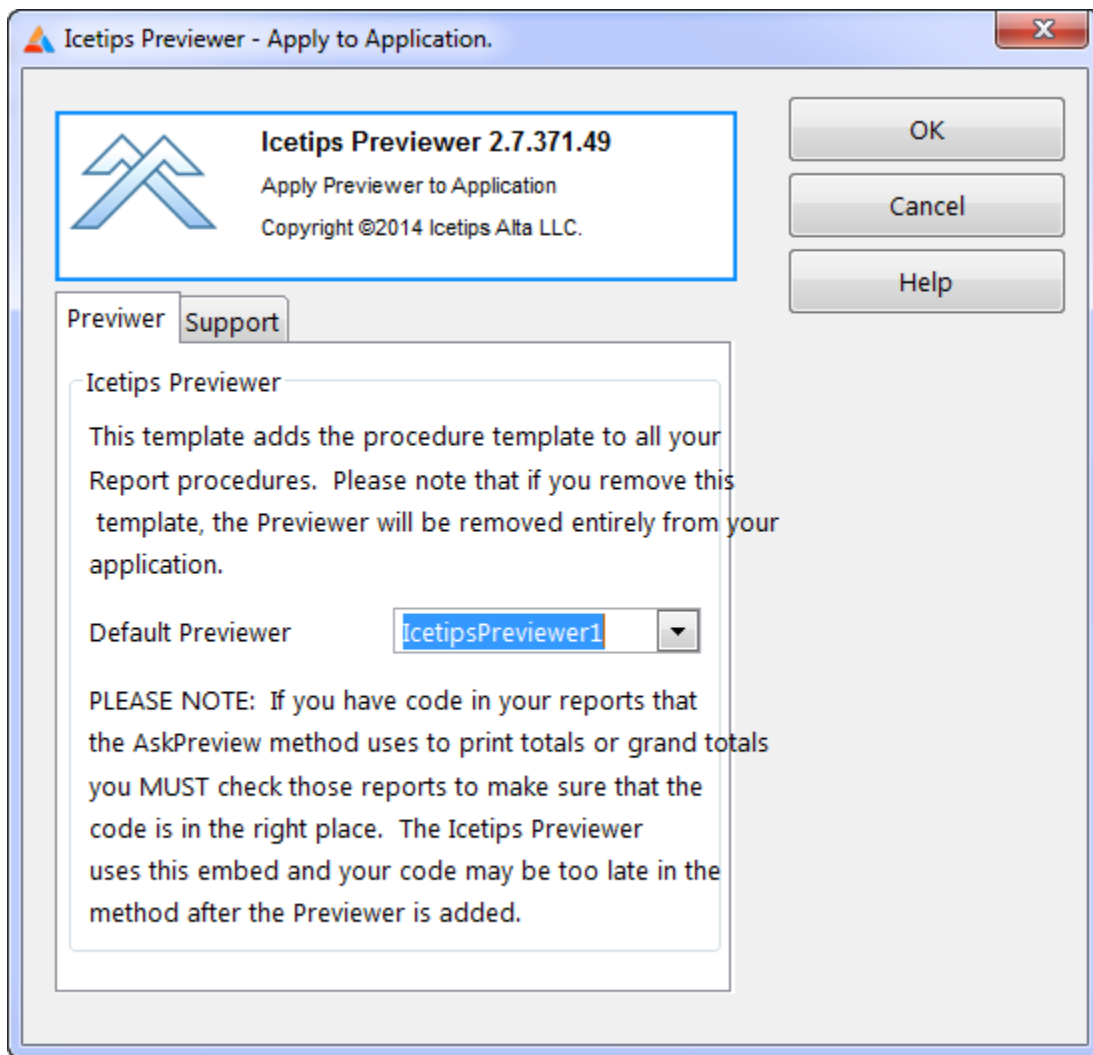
Icetips Previewer - Apply to Application.

Icetips Previewer 2.7.371.49

Apply Previewer to Application

Copyright ©2014 Icetips Alta LLC.

OK

Cancel

Help

Previwer

Support

Icetips Previewer

This template adds the procedure template to all your Report procedures. Please note that if you remove this template, the Previewer will be removed entirely from your application.

Default Previewer IcetipsPreviewer1

PLEASE NOTE: If you have code in your reports that the AskPreview method uses to print totals or grand totals you MUST check those reports to make sure that the code is in the right place. The Icetips Previewer uses this embed and your code may be too late in the method after the Previewer is added.